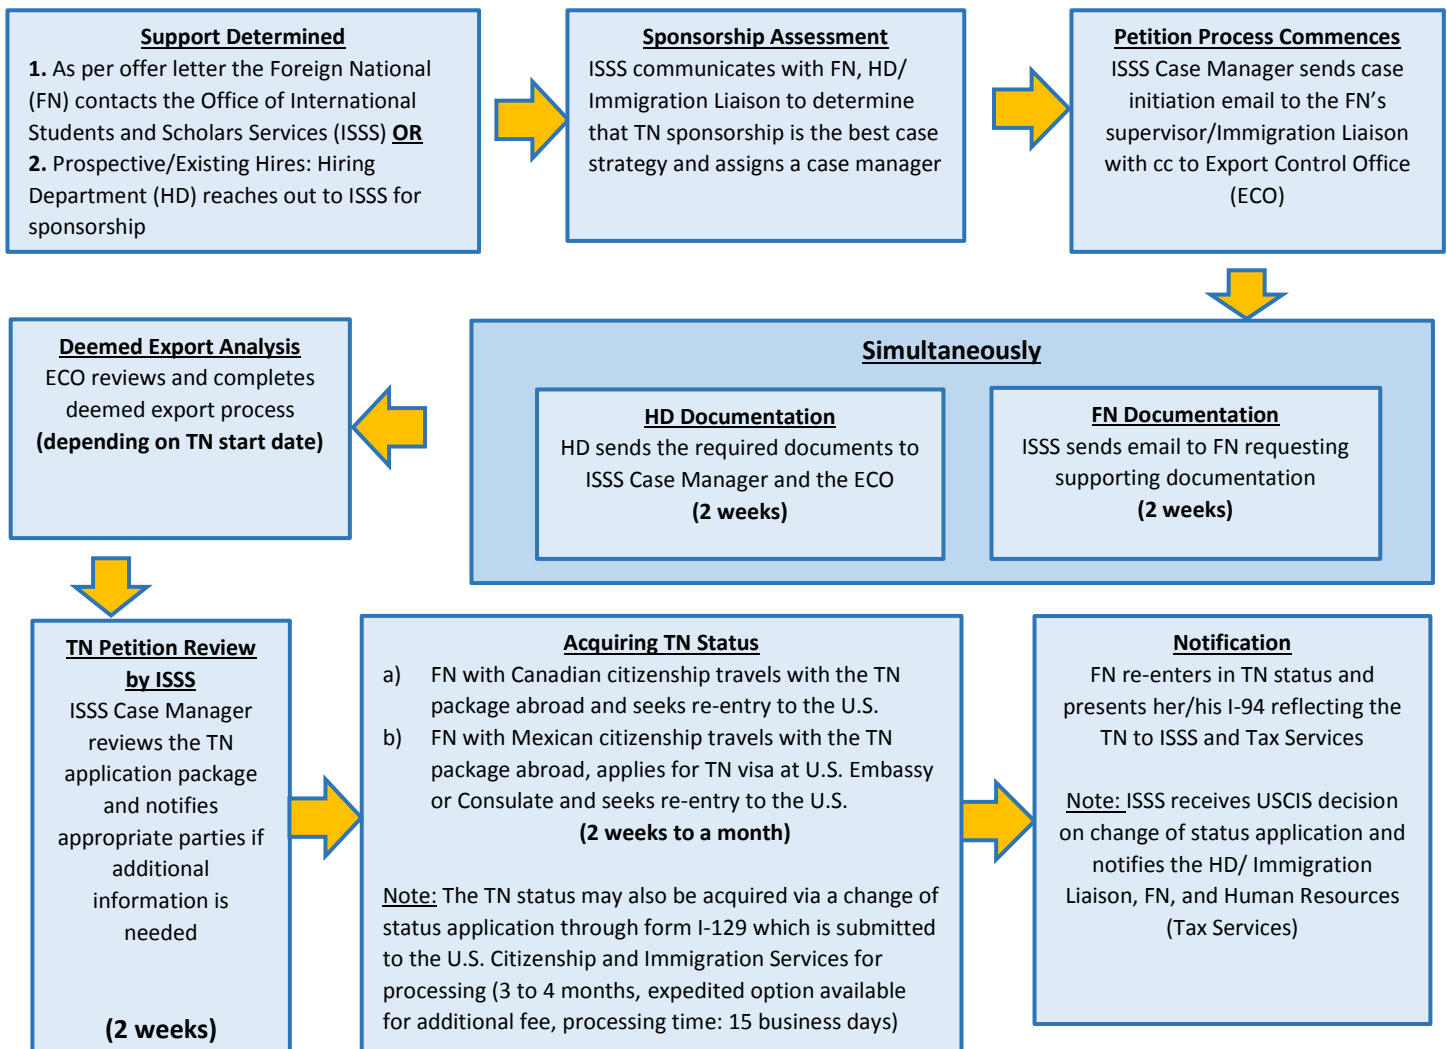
Support Determined
1. As per offer letter the Foreign National (FN) contacts the Office of International Students and Scholars Services (ISSS) OR
2. Prospective/Existing Hires: Hiring Department (HD) reaches out to ISSS for sponsorship

Sponsorship Assessment
ISSS communicates with FN, HD/ Immigration Liaison to determine that TN sponsorship is the best case strategy and assigns a case manager

Petition Process Commences
ISSS Case Manager sends case initiation email to the FN's supervisor/Immigration Liaison with cc to Export Control Office (ECO)

Simultaneously

HD Documentation
HD sends the required documents to ISSS Case Manager and the ECO
(2 weeks)

FN Documentation
ISSS sends email to FN requesting supporting documentation
(2 weeks)

Deemed Export Analysis
ECO reviews and completes deemed export process
(depending on TN start date)

TN Petition Review by ISSS
ISSS Case Manager reviews the TN application package and notifies appropriate parties if additional information is needed

(2 weeks)

Acquiring TN Status
a) FN with Canadian citizenship travels with the TN package abroad and seeks re-entry to the U.S.
b) FN with Mexican citizenship travels with the TN package abroad, applies for TN visa at U.S. Embassy or Consulate and seeks re-entry to the U.S.
(2 weeks to a month)

Note: The TN status may also be acquired via a change of status application through form I-129 which is submitted to the U.S. Citizenship and Immigration Services for processing (3 to 4 months, expedited option available for additional fee, processing time: 15 business days)

Notification
FN re-enters in TN status and presents her/his I-94 reflecting the TN to ISSS and Tax Services

Note: ISSS receives USCIS decision on change of status application and notifies the HD/ Immigration Liaison, FN, and Human Resources (Tax Services)